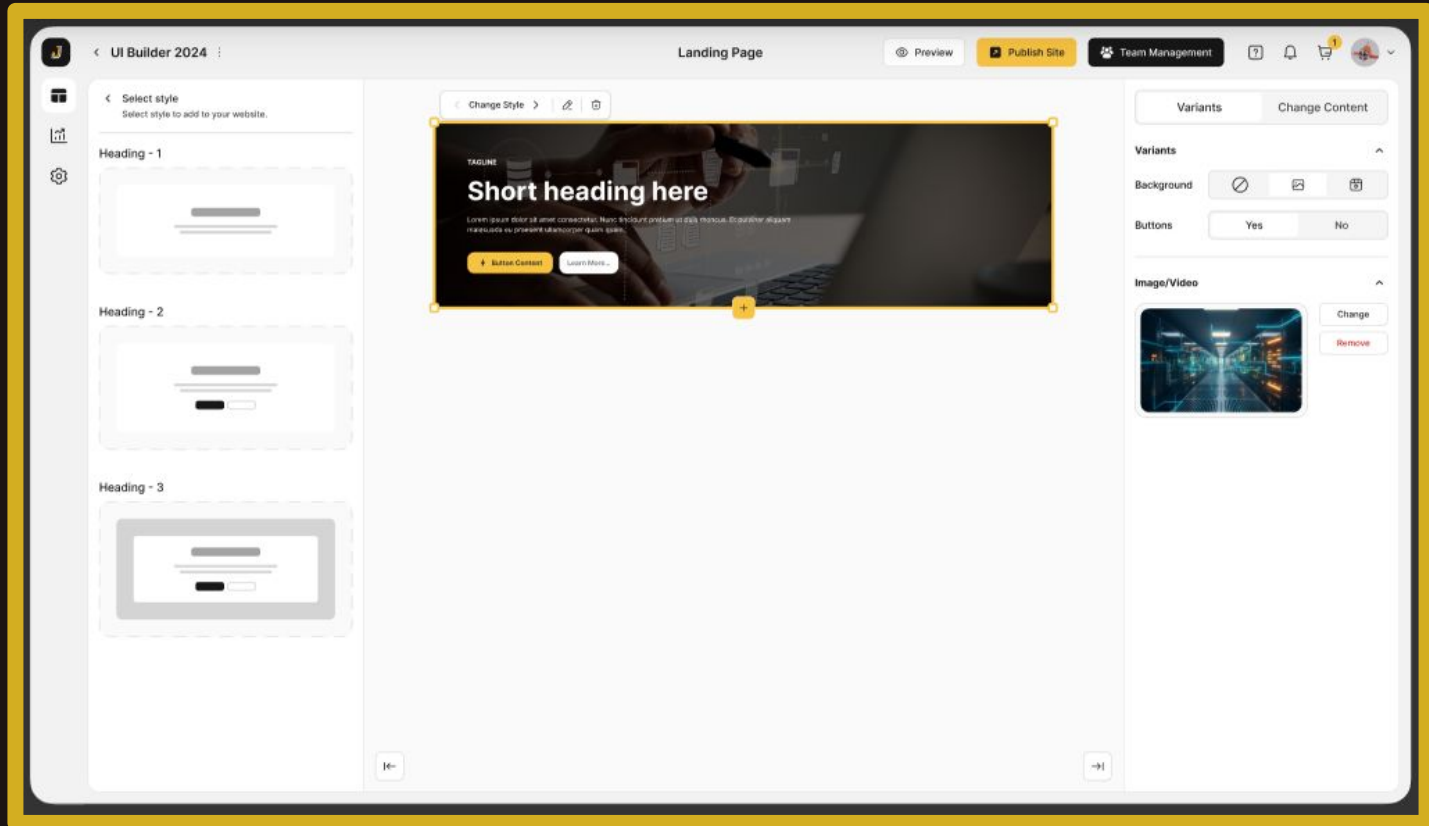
J

UI Builder 2024

Landing Page

Preview

Publish Site

Team Management

1

Select style
Select style to add to your website.

Heading - 1

Heading - 2

Heading - 3

Change Style

TAGLINE

Short heading here

Lorem ipsum dolor sit amet consectetur. Nunc tincidunt pretium ut duis rhoncus. Et pulvinar aliquam malesuada eu praesent ullamcorper quam quam.

Button Content

Learn More...

+

Variants

Change Content

Variants

Background

Buttons

Yes

No

Image/Video

Change

Remove